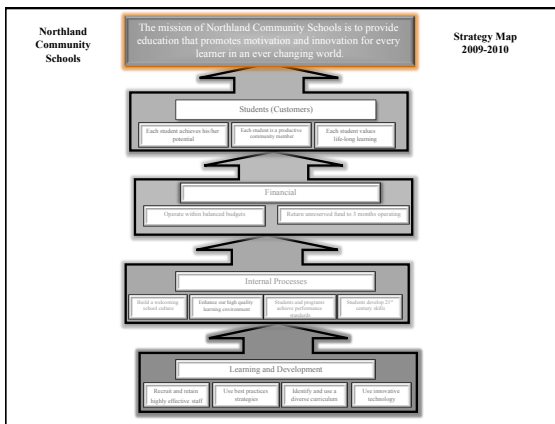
Northland Community Schools

The mission of Northland Community Schools is to provide education that promotes motivation and innovation for every learner in an ever changing world.

Strategy Map 2009-2010

Students (Customers)

Each student achieves his/her potential

Each student is a productive community member

Each student values life-long learning

Financial

Operate within balanced budgets

Return unreserved fund to 3 months operating

Internal Processes

Build a welcoming school culture

Enhance use high quality learning environment

Students and programs achieve performance standards

Students develop 21st century skills

Learning and Development

Recruit and retain highly effective staff

Use best practices strategies

Identify and use a diverse curriculum

Use innovative technology